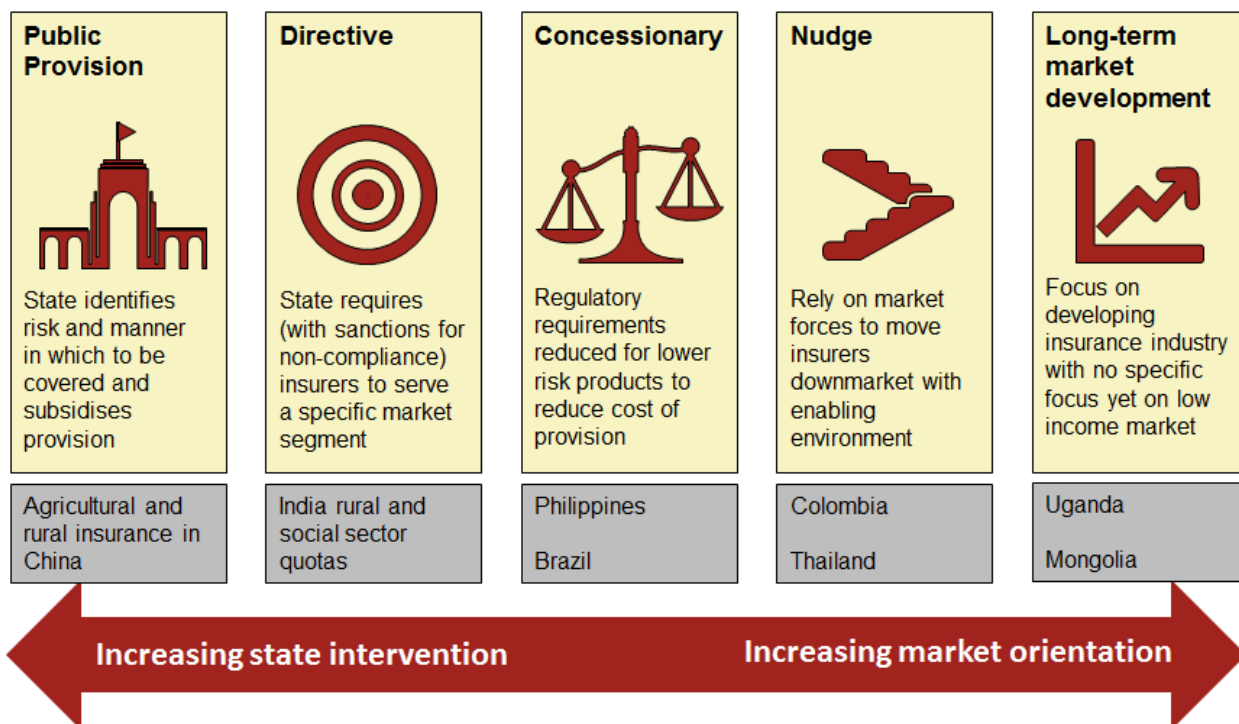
Public Provision

State identifies risk and manner in which to be covered and subsidises provision

Agricultural and rural insurance in China

Directive

State requires (with sanctions for non-compliance) insurers to serve a specific market segment

India rural and social sector quotas

Concessionary

Regulatory requirements reduced for lower risk products to reduce cost of provision

Philippines

Brazil

Nudge

Rely on market forces to move insurers downmarket with enabling environment

Colombia

Thailand

Long-term market development

Focus on developing insurance industry with no specific focus yet on low income market

Uganda

Mongolia

Increasing state intervention

Increasing market orientation